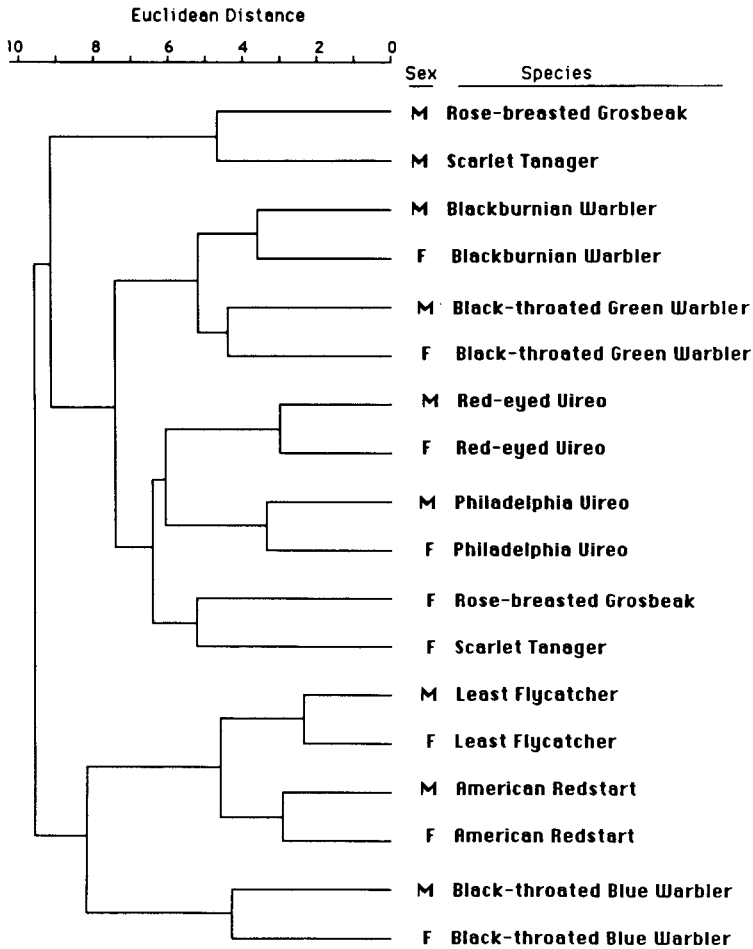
Euclidean Distance

10 8 6 4 2 0

Sex Species

M Rose-breasted Grosbeak
M Scarlet Tanager
M Blackburnian Warbler
F Blackburnian Warbler
M Black-throated Green Warbler
F Black-throated Green Warbler
M Red-eyed Vireo
F Red-eyed Vireo
M Philadelphia Vireo
F Philadelphia Vireo
F Rose-breasted Grosbeak
F Scarlet Tanager
M Least Flycatcher
F Least Flycatcher
M American Redstart
F American Redstart
M Black-throated Blue Warbler
F Black-throated Blue Warbler